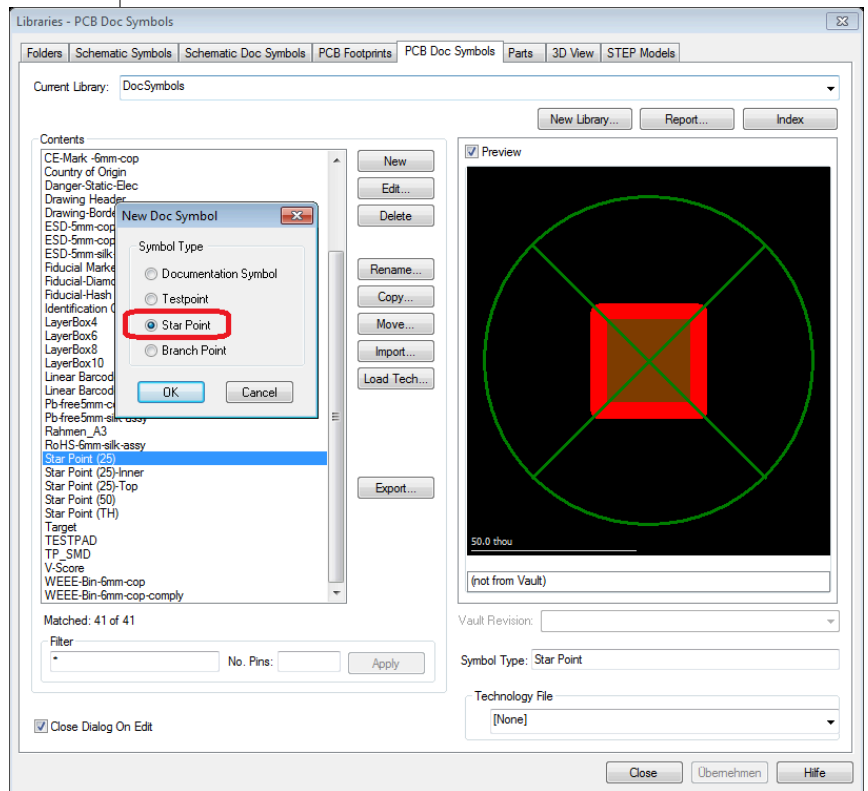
Libraries - PCB Doc Symbols

Folders | Schematic Symbols | Schematic Doc Symbols | PCB Footprints | PCB Doc Symbols | Parts | 3D View | STEP Models

Current Library: DocSymbols

New Library... Report... Index

Contents

CE-Mark -6mm-cop
Country of Origin
Danger-Static-Elec
Drawing Header
Drawing-Borde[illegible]
ESD-5mm-cop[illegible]
ESD-5mm-cop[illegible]
ESD-5mm-silk-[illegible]
Fiducial Marke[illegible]
Fiducial-Diamo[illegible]
Fiducial-Hash
Identification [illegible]
LayerBox4
LayerBox6
LayerBox8
LayerBox10
Linear Barcod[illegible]
Linear Barcod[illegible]
Pb-free5mm-c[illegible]
Pb-free5mm-silk-assy
Rahmen_A3
RoHS-6mm-silk-assy
Star Point (25)
Star Point (25)-Inner
Star Point (25)-Top
Star Point (50)
Star Point (TH)
Target
TESTPAD
TP_SMD
V-Score
WEEE-Bin-6mm-cop
WEEE-Bin-6mm-cop-comply

New
Edit...
Delete
Rename...
Copy...
Move...
Import...
Load Tech...
Export...

New Doc Symbol

Symbol Type
Documentation Symbol
Testpoint
Star Point
Branch Point

OK
Cancel

Preview

50.0 thou

(not from Vault)

Matched: 41 of 41

Filter
*
No. Pins:
Apply

Vault Revision:

Symbol Type: Star Point

Technology File
[None]

Close Dialog On Edit

Close
Übernehmen
Hilfe